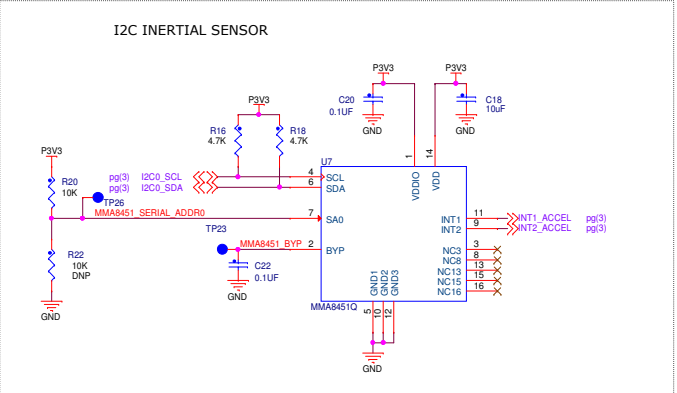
I2C INERTIAL SENSOR

P3V3
C20
0.1UF
GND

P3V3
C18
10uF
GND

P3V3
R16
4.7K
R18
4.7K

P3V3
R20
10K
TP26
pg(3)
pg(3)
I2C0_SCL
I2C0_SDA
MMA8451_SERIAL_ADDR0
TP23
MMA8451_BYP
C22
0.1UF
GND

R22
10K
DNP
GND

U7
1
14
VDDIO
VDD
4
6
SCL
SDA
7
SA0
2
BYP
INT1
INT2
11
9
INT1_ACCEL
INT2_ACCEL
pg(3)
pg(3)
NC3
NC8
NC13
NC15
NC16
3
8
13
15
16
GND1
GND2
GND3
MMA8451Q
5
10
12
GND